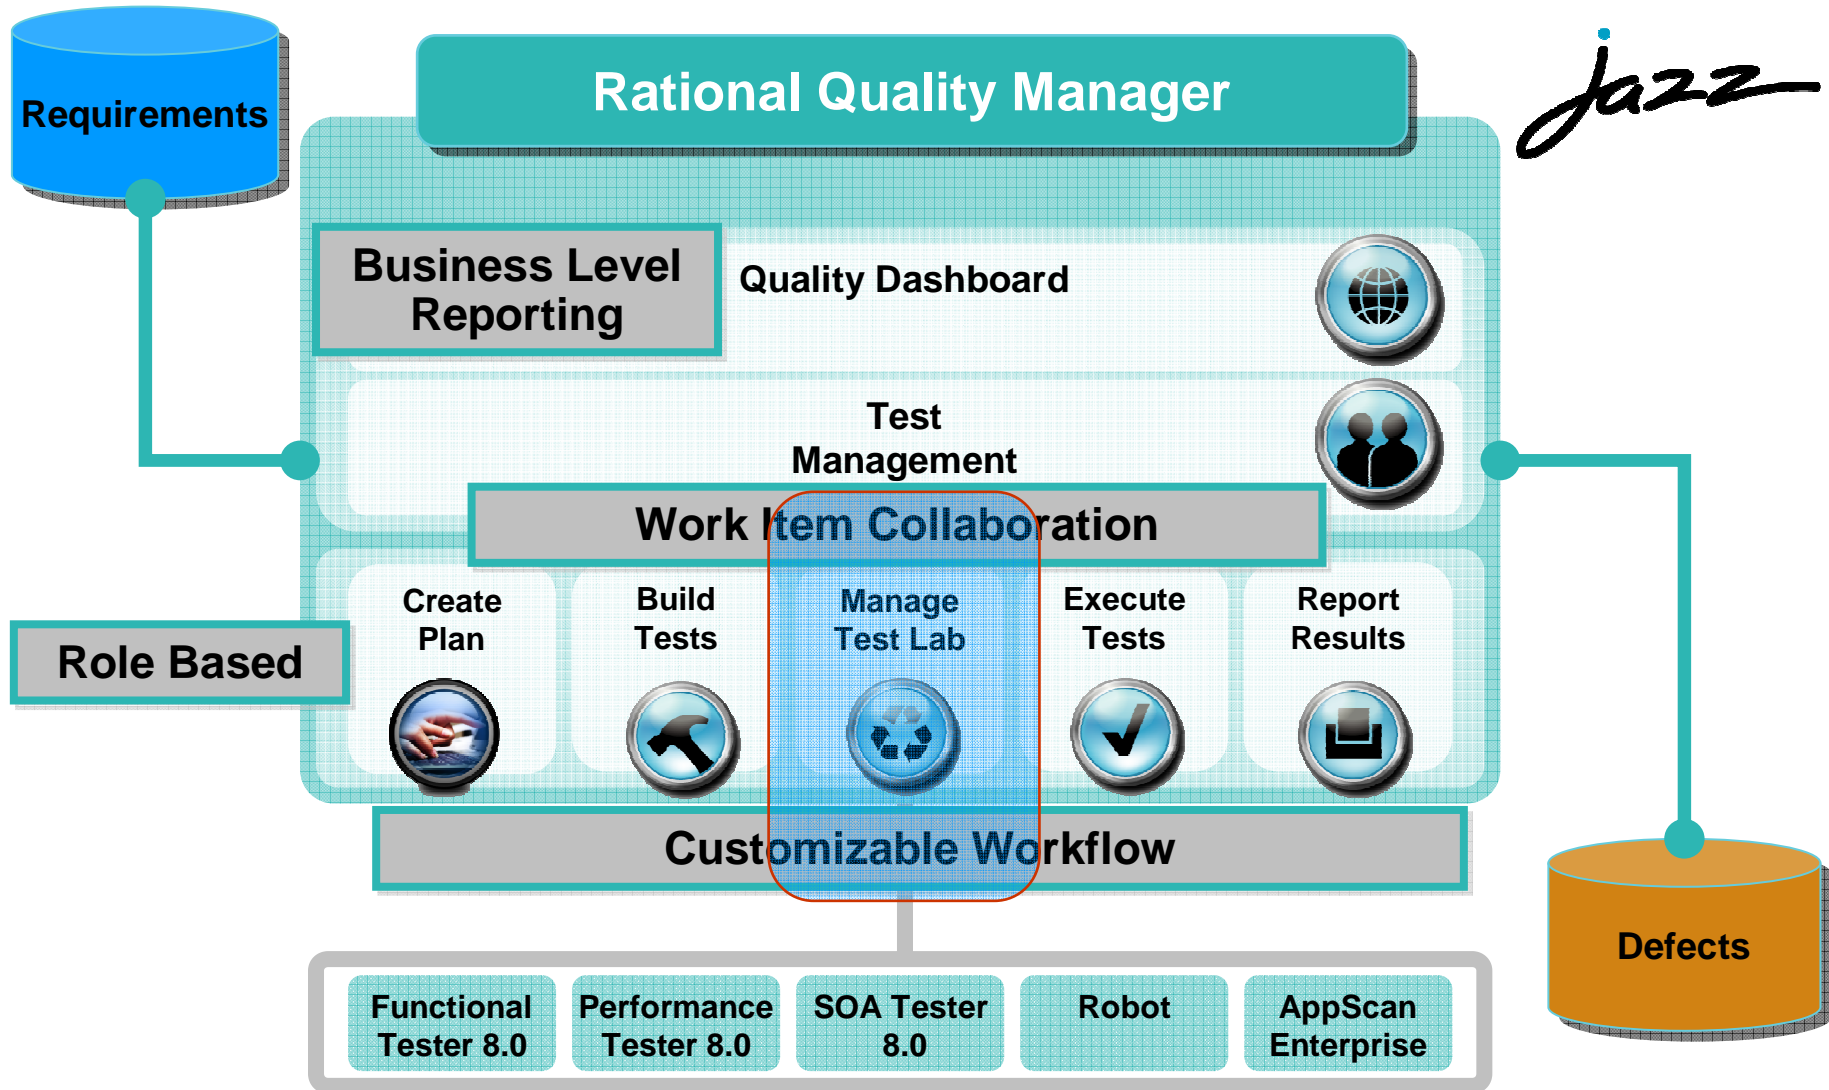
Requirements

Rational Quality Manager

jazz

Business Level Reporting

Quality Dashboard

Test Management

Work Item Collaboration

Role Based

Create Plan

Build Tests

Manage Test Lab

Execute Tests

Report Results

Customizable Workflow

Defects

Functional Tester 8.0

Performance Tester 8.0

SOA Tester 8.0

Robot

AppScan Enterprise